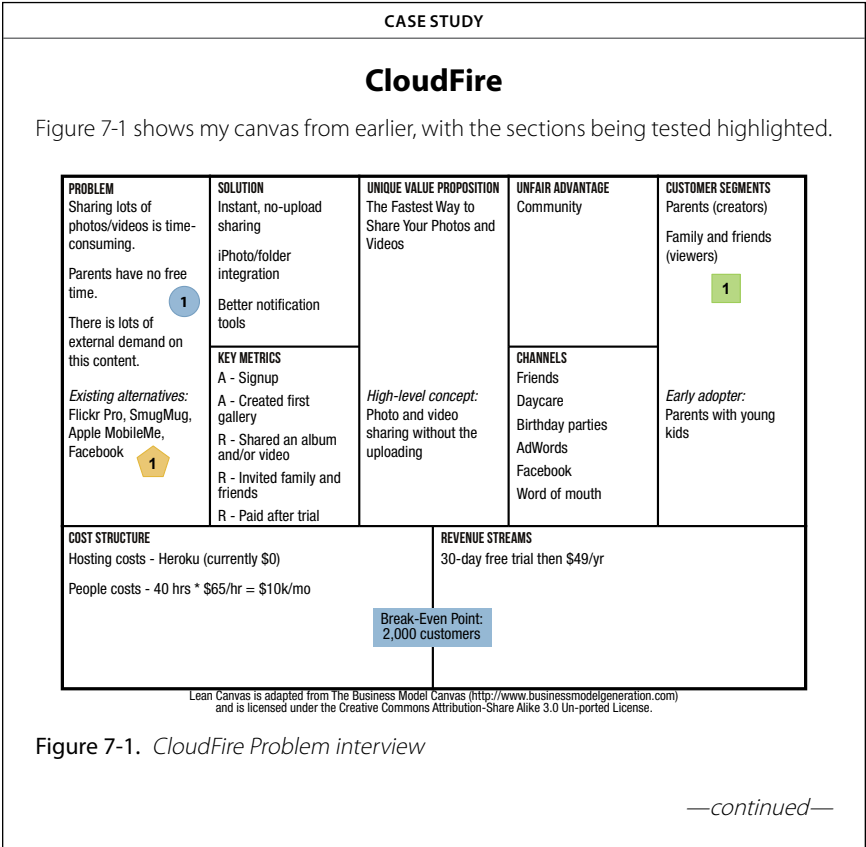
CASE STUDY

CloudFire

Figure 7-1 shows my canvas from earlier, with the sections being tested highlighted.

PROBLEM
Sharing lots of photos/videos is time-consuming.

Parents have no free time.

1

There is lots of external demand on this content.

Existing alternatives:
Flickr Pro, SmugMug, Apple MobileMe, Facebook

1

SOLUTION
Instant, no-upload sharing

iPhoto/folder integration

Better notification tools

KEY METRICS
A - Signup
A - Created first gallery
R - Shared an album and/or video
R - Invited family and friends
R - Paid after trial

UNIQUE VALUE PROPOSITION
The Fastest Way to Share Your Photos and Videos

High-level concept:
Photo and video sharing without the uploading

UNFAIR ADVANTAGE
Community

CHANNELS
Friends
Daycare
Birthday parties
AdWords
Facebook
Word of mouth

CUSTOMER SEGMENTS
Parents (creators)

Family and friends (viewers)

1

Early adopter:
Parents with young kids

COST STRUCTURE
Hosting costs - Heroku (currently $0)

People costs - 40 hrs * $65/hr = $10k/mo

REVENUE STREAMS
30-day free trial then $49/yr

Break-Even Point:
2,000 customers

Lean Canvas is adapted from The Business Model Canvas (http://www.businessmodelgeneration.com) and is licensed under the Creative Commons Attribution-Share Alike 3.0 Un-ported License.

Figure 7-1. CloudFire Problem interview

—continued—